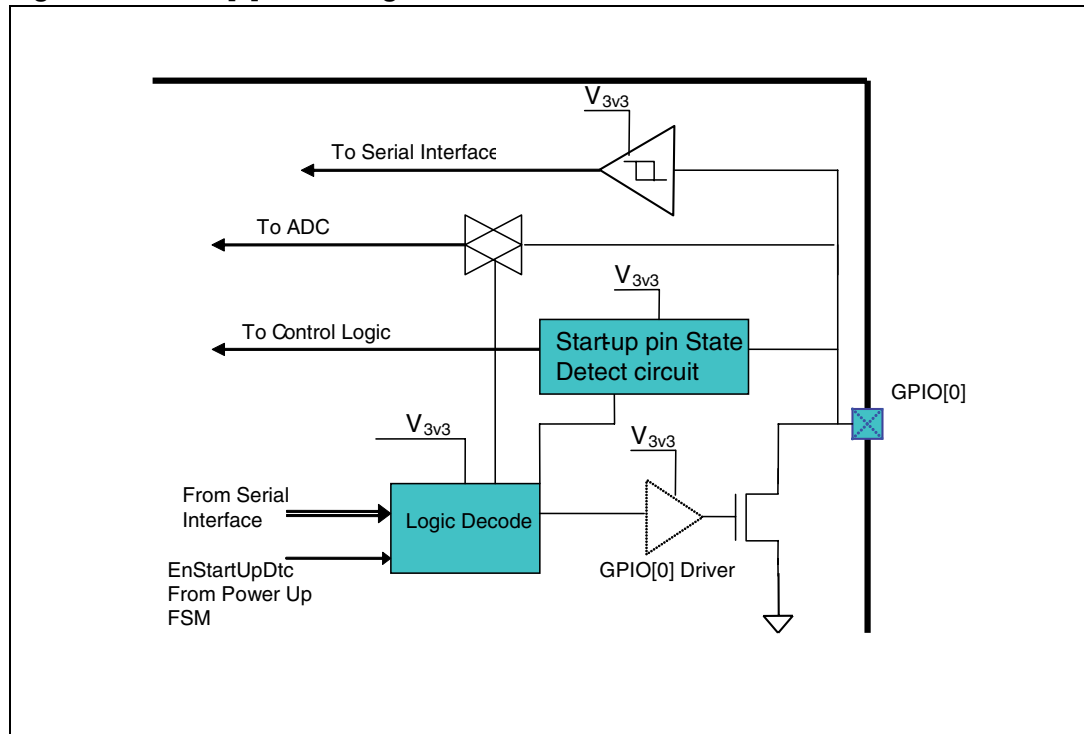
$V_{3v3}$

To Serial Interface

To ADC

$V_{3v3}$

To Control Logic

Start-up pin State Detect circuit

GPIO[0]

$V_{3v3}$

$V_{3v3}$

From Serial Interface

Logic Decode

EnStartUpDtc From Power Up FSM

GPIO[0] Driver